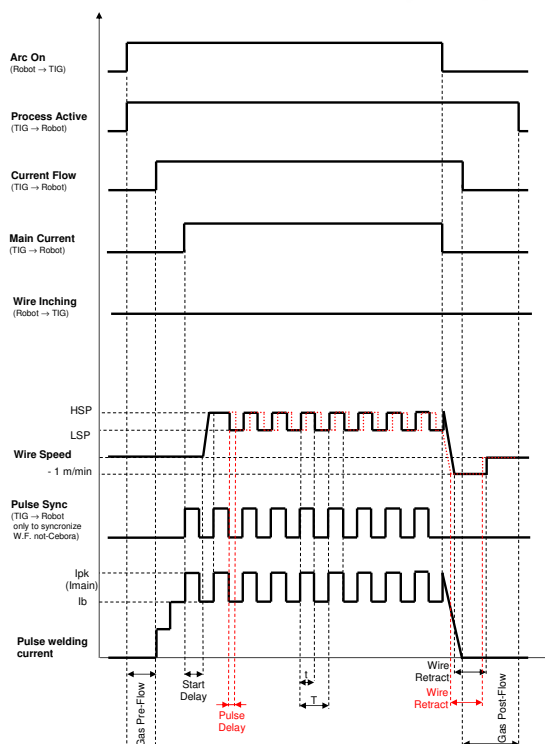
Arc On
(Robot → TIG)

Process Active
(TIG → Robot)

Current Flow
(TIG → Robot)

Main Current
(TIG → Robot)

Wire Inching
(Robot → TIG)

HSP
LSP
Wire Speed
- 1 m/min

Pulse Sync
(TIG → Robot
only to syncronize
W.F. not-Cebora)

Ipk
(Imain)
Ib

Pulse welding
current

Gas Pre-Flow
Start
Delay
Pulse
Delay
T
Wire
Retract
Wire
Retract
Gas Post-Flow